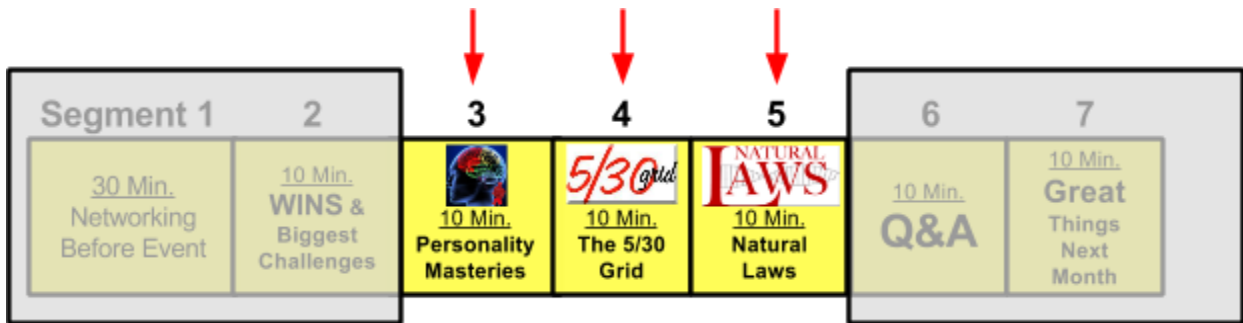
Segment 1 | 2 | 3 | 4 | 5 | 6 | 7

30 Min.
Networking Before Event

10 Min.
WINS & Biggest Challenges

10 Min.
Personality Masteries

5/30 grid
10 Min.
The 5/30 Grid

NATURAL LAWS
10 Min.
Natural Laws

10 Min.
Q&A

10 Min.
Great Things Next Month